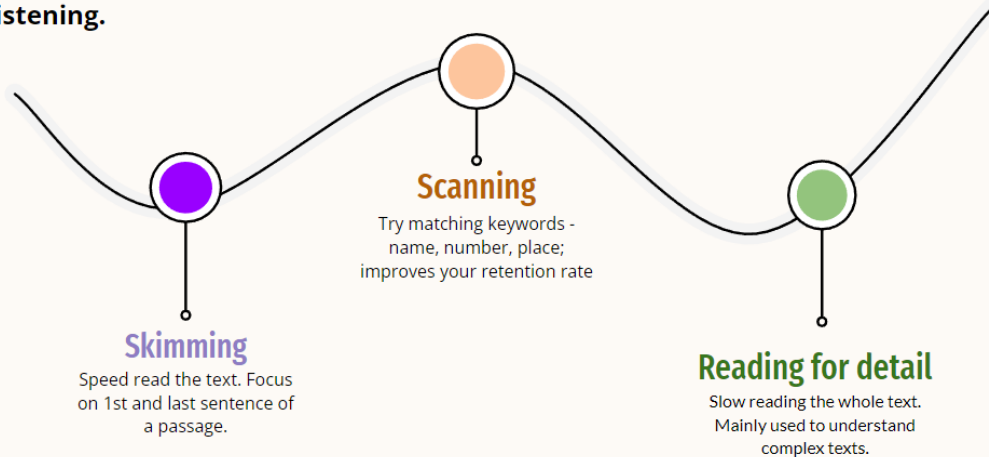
istening.

Scanning
Try matching keywords - name, number, place; improves your retention rate

Skimming
Speed read the text. Focus on 1st and last sentence of a passage.

Reading for detail
Slow reading the whole text. Mainly used to understand complex texts.